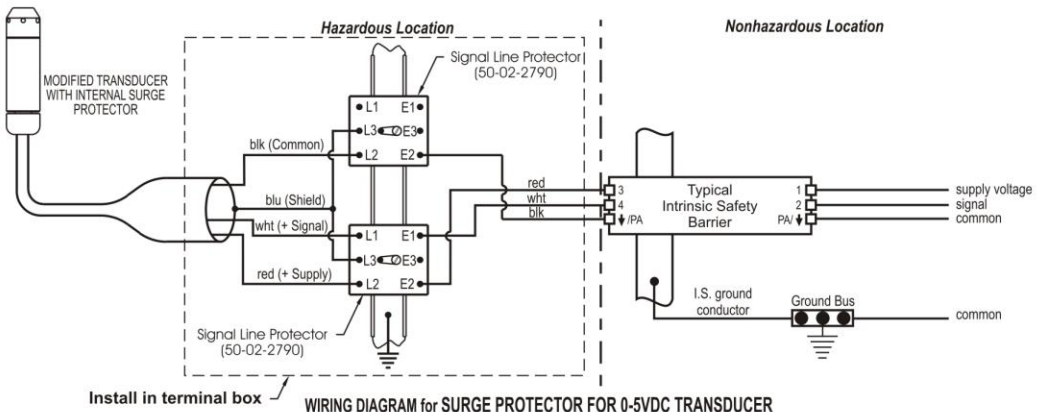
Hazardous Location

Nonhazardous Location

MODIFIED TRANSDUCER WITH INTERNAL SURGE PROTECTOR

Signal Line Protector (50-02-2790)

L1 E1
L3 E3
L2 E2

blk (Common)
blu (Shield)
wht (+ Signal)
red (+ Supply)

L1 E1
L3 E3
L2 E2

red
wht
blk

3
4
/PA

Typical Intrinsic Safety Barrier

1
2
PA/

supply voltage
signal
common

I.S. ground conductor

Ground Bus

common

Signal Line Protector (50-02-2790)

Install in terminal box

WIRING DIAGRAM for SURGE PROTECTOR FOR 0-5VDC TRANSDUCER